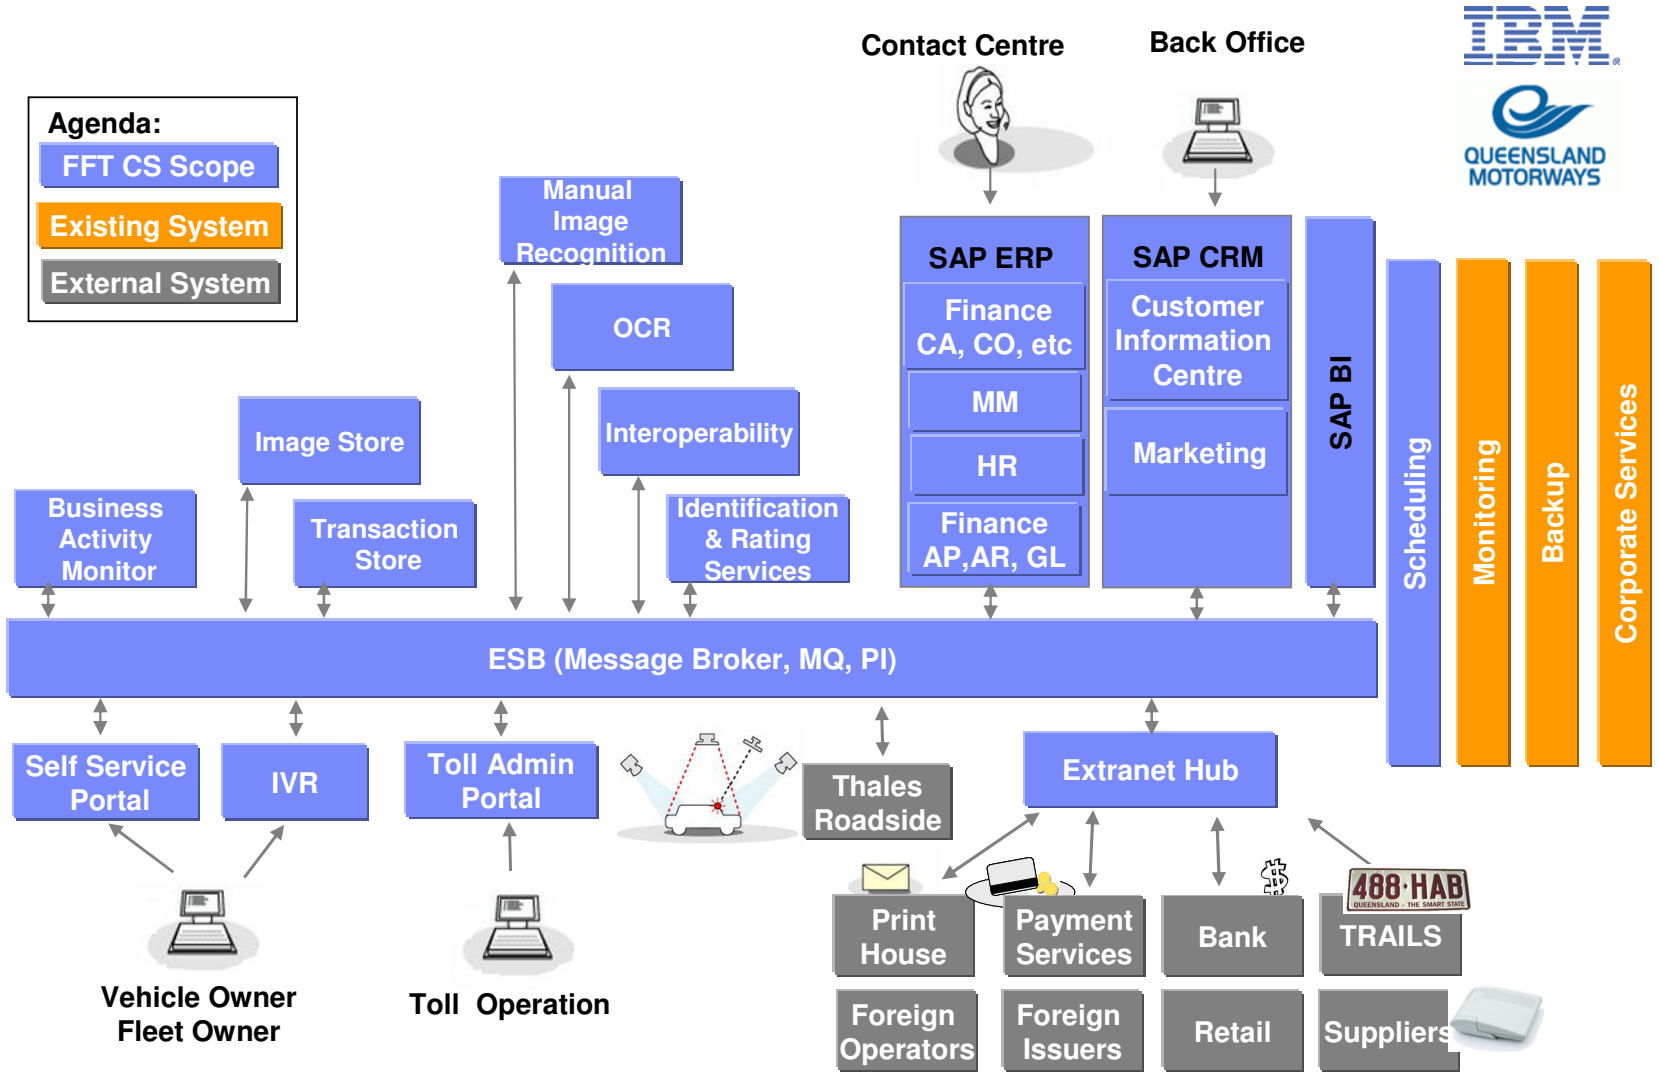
Contact Centre

Back Office

IBM

QUEENSLAND MOTORWAYS

Agenda:
FFT CS Scope
Existing System
External System

Manual Image Recognition

OCR

Interoperability

Image Store

Business Activity Monitor

Transaction Store

Identification & Rating Services

SAP ERP
Finance CA, CO, etc
MM
HR
Finance AP,AR, GL

SAP CRM
Customer Information Centre
Marketing

SAP BI

Scheduling

Monitoring

Backup

Corporate Services

ESB (Message Broker, MQ, PI)

Self Service Portal

IVR

Toll Admin Portal

Thales Roadside

Extranet Hub

Print House

Payment Services

Bank

488·HAB
QUEENSLAND - THE SMART STATE

TRAILS

Foreign Operators

Foreign Issuers

Retail

Suppliers

Vehicle Owner
Fleet Owner

Toll Operation